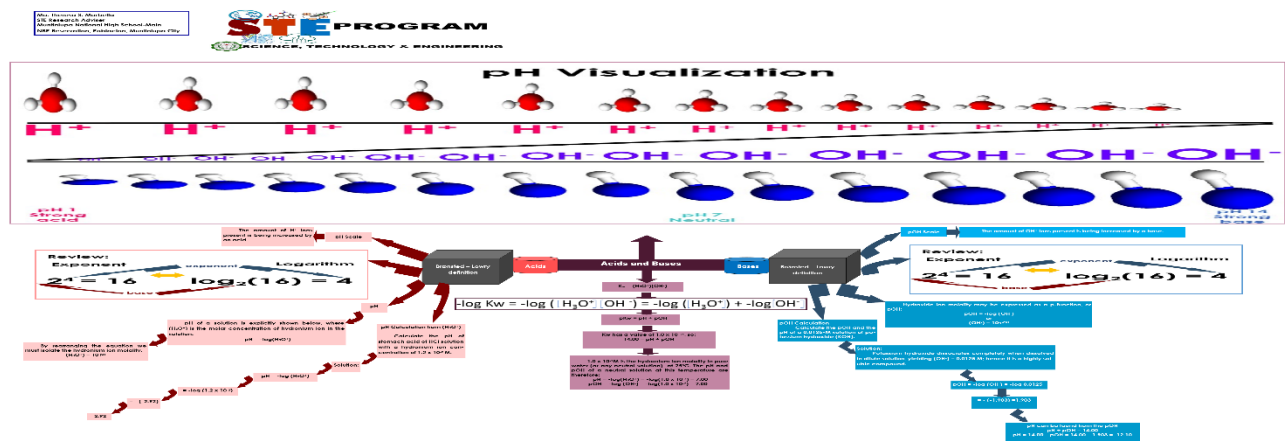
Ms. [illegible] S. Mañalila
STE Research Adviser
Muntinlupa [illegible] High School-Main
NBP Reservation, Poblacion, Muntinlupa City

STE PROGRAM
SCIENCE, TECHNOLOGY & ENGINEERING

pH Visualization

H⁺ H⁺ H⁺ H⁺ H⁺ H⁺ H⁺ H⁺ H⁺ H⁺ H⁺ H⁺

OH⁻ OH⁻ OH⁻ OH⁻ OH⁻ OH⁻ OH⁻ OH⁻ OH⁻ OH⁻ OH⁻ OH⁻ OH⁻ OH⁻

pH 1 Strong acid

pH 7 Neutral

pH 14 Strong base

The amount of H⁺ ions present is being increased by an acid

pH scale

Review:
Exponent
exponent
Logarithm
$2^4 = 16$
$\log_2(16) = 4$
base

pH

pH of a solution is explicitly shown below, where [H₃O⁺] is the molar concentration of hydronium ion in the solution.

pH = -log[H₃O⁺]

By rearranging the equation we must isolate the hydronium ion molarity.
[H₃O⁺] = 10⁻ᵖᴴ

pH Calculation from [H₃O⁺]

Calculate the pH of stomach acid of HCl solution with a hydronium ion concentration of 1.2 x 10⁻³ M.

Solution:

pH = -log [H₃O⁺]

= -log (1.2 x 10⁻³)

= - (-2.92)

2.92

Brønsted – Lowry definition

Acids

Acids and Bases

Bases

Brønsted – Lowry definition

Kw = [H₃O⁺][OH⁻]

-log Kw = -log ([H₃O⁺][OH⁻]) = -log ([H₃O⁺]) + -log[OH⁻]

pKw = pH + pOH

Kw has a value of 1.0 x 10⁻¹⁴ so, 14.00 = pH + pOH

1.0 x 10⁻⁷ M is the hydronium ion molarity in pure water (or any neutral solution) at 25°C. The pH and pOH of a neutral solution at this temperature are therefore:
pH = -log[H₃O⁺] = -log(1.0 x 10⁻⁷) = 7.00
pOH = -log [OH⁻] = -log(1.0 x 10⁻⁷) = 7.00

pOH Scale

The amount of OH⁻ ions present is being increased by a base

Review:
Exponent
exponent
Logarithm
$2^4 = 16$
$\log_2(16) = 4$
base

Hydroxide ion molarity may be expressed as a p-function, or pOH:
pOH = -log [OH⁻]
or
[OH⁻] = 10⁻ᵖᴼᴴ

pOH Calculation
Calculate the pOH and the pH of a 0.0125-M solution of potassium hydroxide (KOH).

Solution:
Potassium hydroxide dissociates completely when dissolved in dilute solution yielding [OH⁻] = 0.0125 M. Hence it is a highly soluble compound.

pOH = -log [OH⁻] = -log 0.0125

= - (-1.903) = 1.903

pH can be found from the pOH:
pH + pOH = 14.00
pH = 14.00 - pOH = 14.00 - 1.903 = 12.10